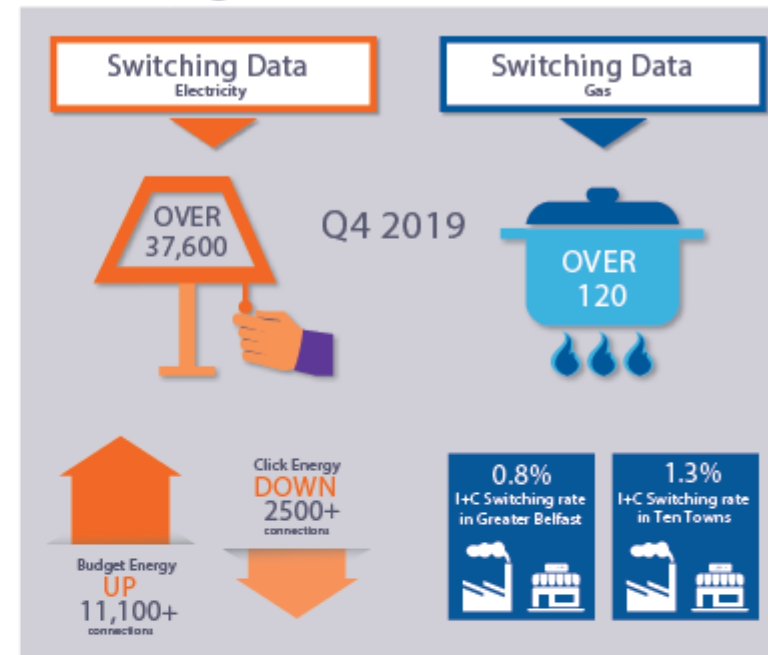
Switching Data
Electricity

Switching Data
Gas

OVER
37,600

Q4 2019

OVER
120

Budget Energy
UP
11,100+
connections

Click Energy
DOWN
2500+
connections

0.8%
I+C Switching rate in Greater Belfast

1.3%
I+C Switching rate in Ten Towns